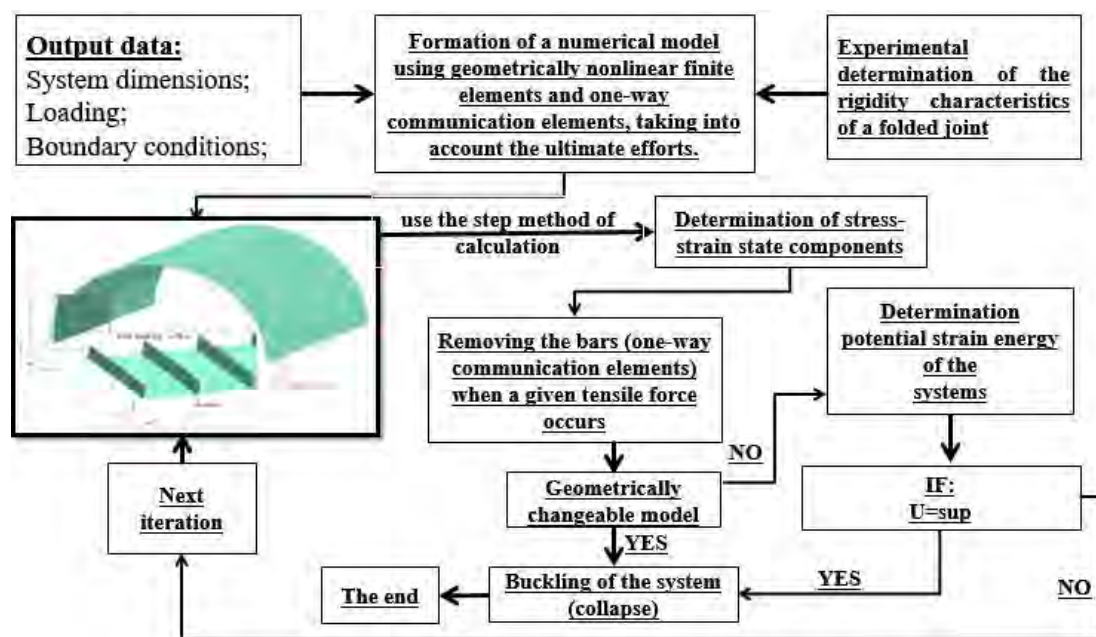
Output data:
System dimensions;
Loading;
Boundary conditions;

Formation of a numerical model using geometrically nonlinear finite elements and one-way communication elements, taking into account the ultimate efforts.

Experimental determination of the rigidity characteristics of a folded joint

use the step method of calculation

Determination of stress-strain state components

Removing the bars (one-way communication elements) when a given tensile force occurs

Determination potential strain energy of the systems

NO

Geometrically changeable model

IF:
U=sup

Next iteration

YES

The end

Buckling of the system (collapse)

YES

NO